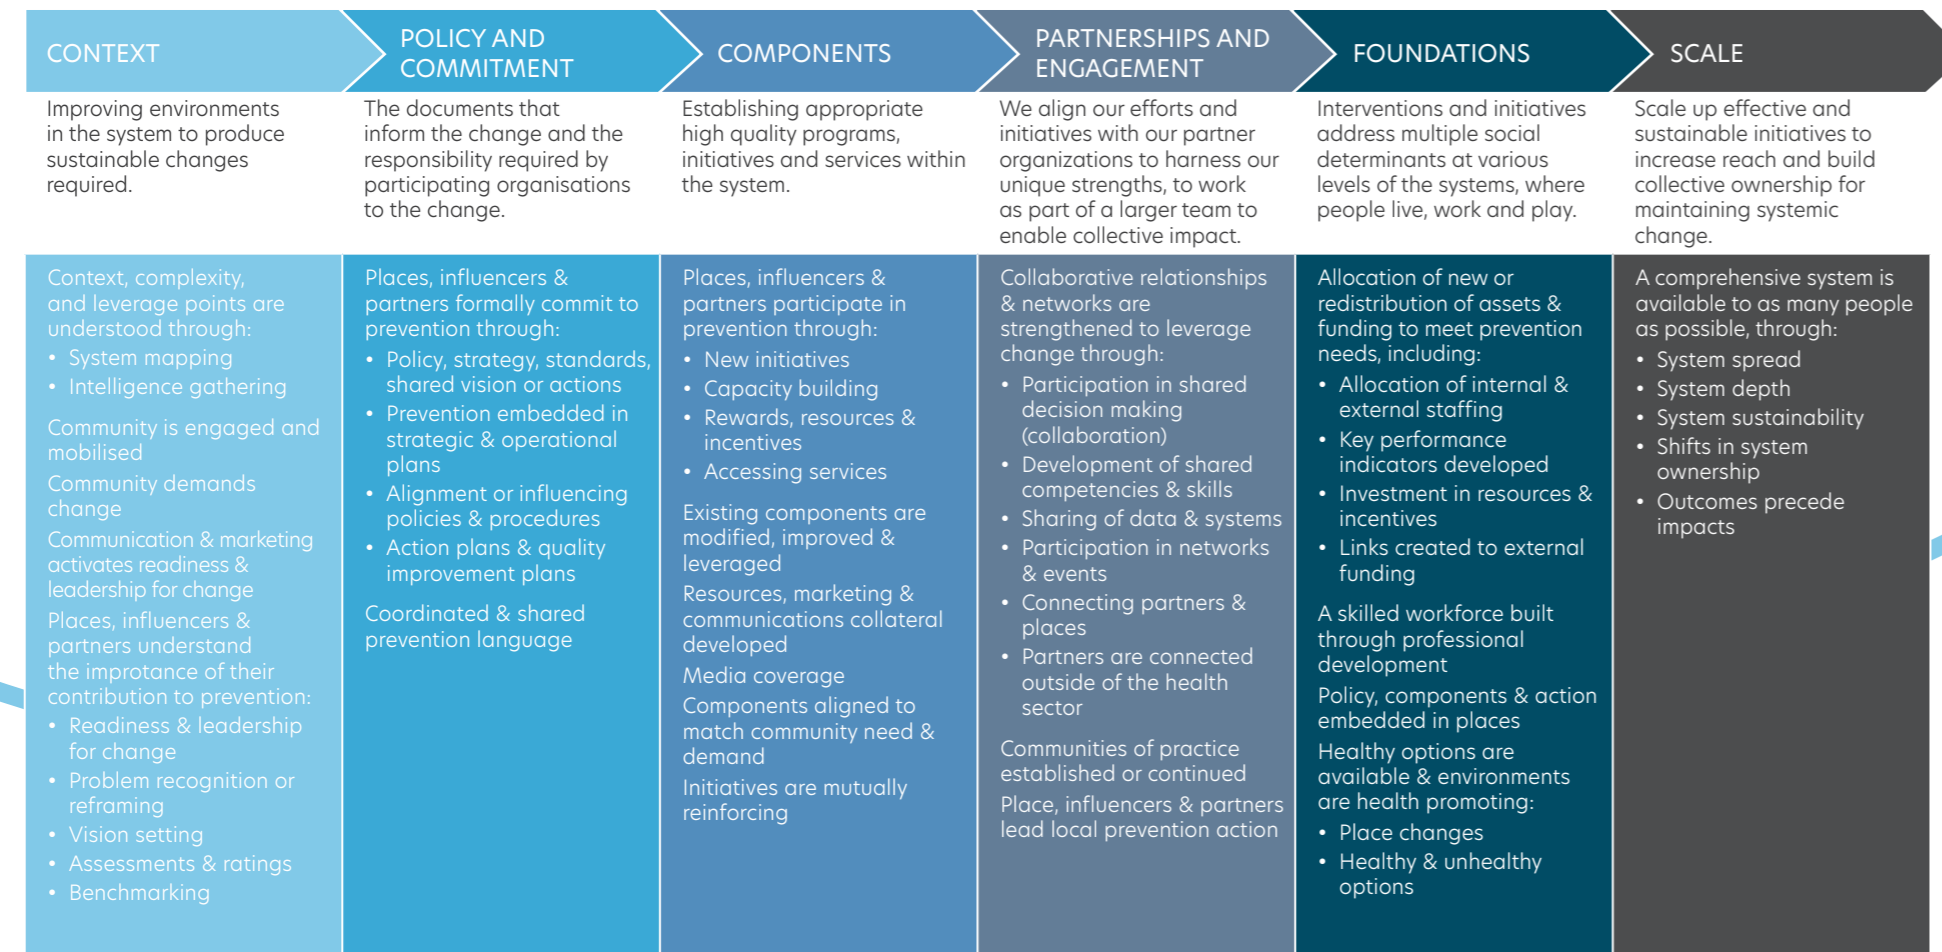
CONTEXT

Improving environments in the system to produce sustainable changes required.

Context, complexity, and leverage points are understood through:
• System mapping
• Intelligence gathering

Community is engaged and mobilised

Community demands change

Communication & marketing activates readiness & leadership for change

Places, influencers & partners understand the improtance of their contribution to prevention:
• Readiness & leadership for change
• Problem recognition or reframing
• Vision setting
• Assessments & ratings
• Benchmarking

POLICY AND COMMITMENT

The documents that inform the change and the responsibility required by participating organisations to the change.

Places, influencers & partners formally commit to prevention through:
• Policy, strategy, standards, shared vision or actions
• Prevention embedded in strategic & operational plans
• Alignment or influencing policies & procedures
• Action plans & quality improvement plans

Coordinated & shared prevention language

COMPONENTS

Establishing appropriate high quality programs, initiatives and services within the system.

Places, influencers & partners participate in prevention through:
• New initiatives
• Capacity building
• Rewards, resources & incentives
• Accessing services

Existing components are modified, improved & leveraged

Resources, marketing & communications collateral developed

Media coverage

Components aligned to match community need & demand

Initiatives are mutually reinforcing

PARTNERSHIPS AND ENGAGEMENT

We align our efforts and initiatives with our partner organizations to harness our unique strengths, to work as part of a larger team to enable collective impact.

Collaborative relationships & networks are strengthened to leverage change through:
• Participation in shared decision making (collaboration)
• Development of shared competencies & skills
• Sharing of data & systems
• Participation in networks & events
• Connecting partners & places
• Partners are connected outside of the health sector

Communities of practice established or continued

Place, influencers & partners lead local prevention action

FOUNDATIONS

Interventions and initiatives address multiple social determinants at various levels of the systems, where people live, work and play.

Allocation of new or redistribution of assets & funding to meet prevention needs, including:
• Allocation of internal & external staffing
• Key performance indicators developed
• Investment in resources & incentives
• Links created to external funding

A skilled workforce built through professional development

Policy, components & action embedded in places

Healthy options are available & environments are health promoting:
• Place changes
• Healthy & unhealthy options

SCALE

Scale up effective and sustainable initiatives to increase reach and build collective ownership for maintaining systemic change.

A comprehensive system is available to as many people as possible, through:
• System spread
• System depth
• System sustainability
• Shifts in system ownership
• Outcomes precede impacts